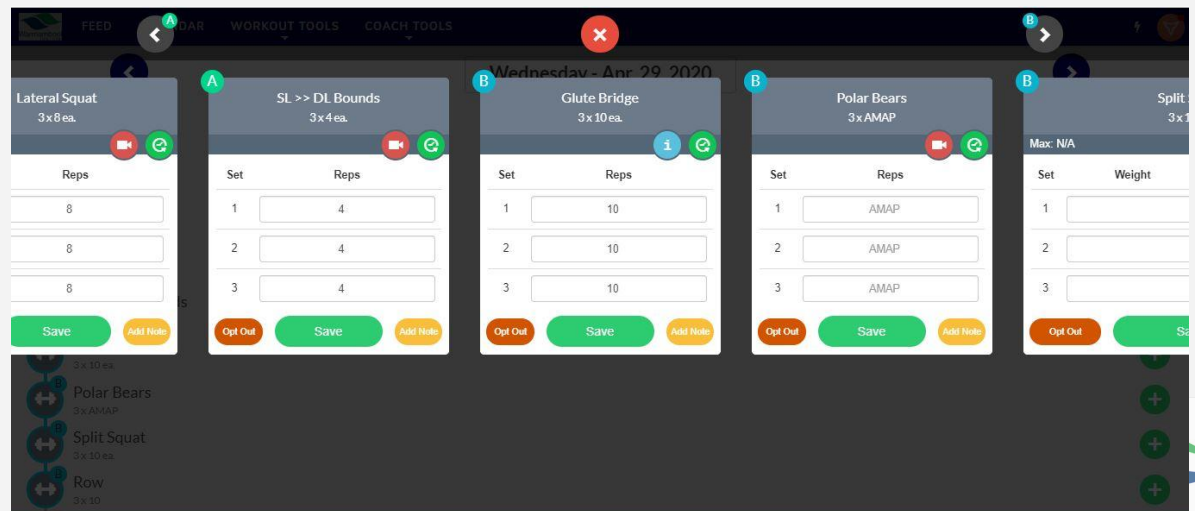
FEED A DAR WORKOUT TOOLS COACH TOOLS

B

Wednesday - Apr. 29, 2020

Lateral Squat
3 x 8 ea.

| Reps |
|---|
| 8 |
| 8 |
| 8 |

Save Add Note

A
SL >> DL Bounds
3 x 4 ea.

| Set | Reps |
|---|---|
| 1 | 4 |
| 2 | 4 |
| 3 | 4 |

Opt Out Save Add Note

B
Glute Bridge
3 x 10 ea.

i

| Set | Reps |
|---|---|
| 1 | 10 |
| 2 | 10 |
| 3 | 10 |

Opt Out Save Add Note

B
Polar Bears
3 x AMAP

| Set | Reps |
|---|---|
| 1 | AMAP |
| 2 | AMAP |
| 3 | AMAP |

Opt Out Save Add Note

B
Split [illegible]
3 x 1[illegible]

Max: N/A

| Set | Weight |
|---|---|
| 1 | |
| 2 | |
| 3 | |

Opt Out Sa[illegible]

3 x 10 ea.
B Polar Bears
3 x AMAP
B Split Squat
3 x 10 ea.
Row
3 x 10